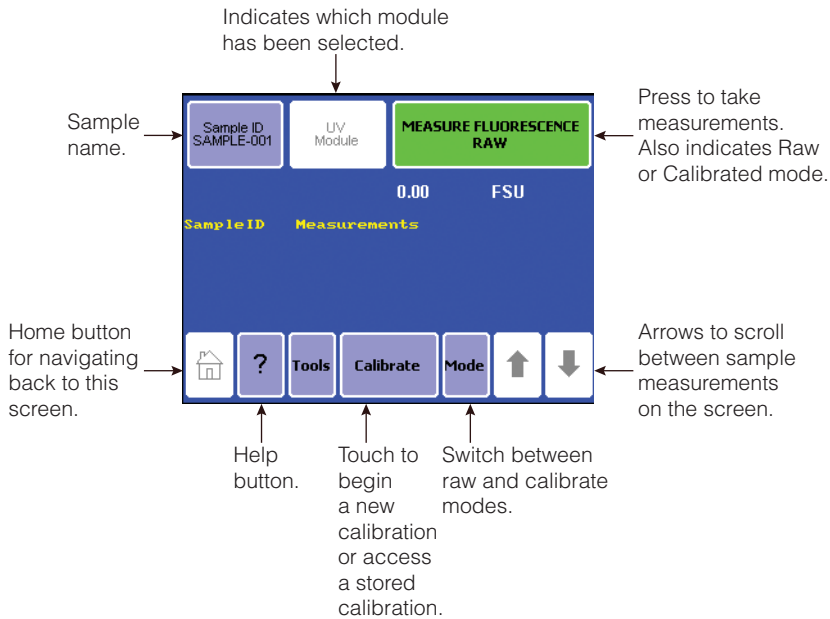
Indicates which module has been selected.

Sample name.

Sample ID
SAMPLE-001

UV
Module

MEASURE FLUORESCENCE
RAW

Press to take measurements. Also indicates Raw or Calibrated mode.

0.00 FSU

SampleID Measurements

Home button for navigating back to this screen.

?

Tools

Calibrate

Mode

Arrows to scroll between sample measurements on the screen.

Help button.

Touch to begin a new calibration or access a stored calibration.

Switch between raw and calibrate modes.